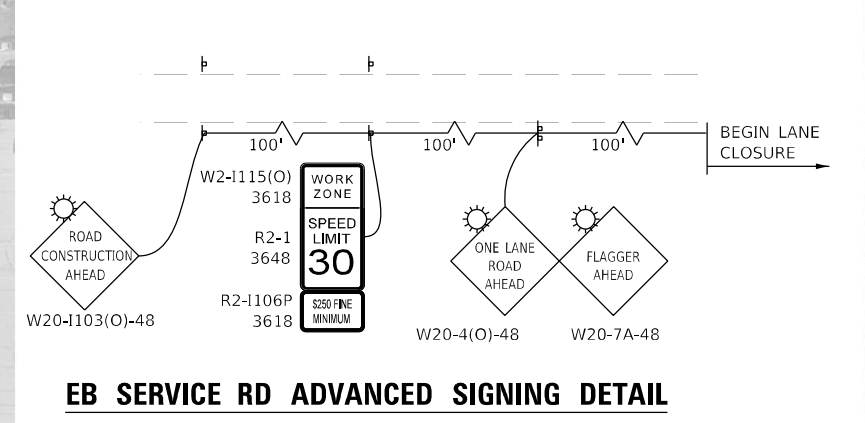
100'

100'

100'

BEGIN LANE CLOSURE

ROAD CONSTRUCTION AHEAD

W20-I103(O)-48

W2-I115(O) 3618

WORK ZONE

SPEED LIMIT 30

R2-1 3648

R2-I106P 3618

$250 FINE MINIMUM

ONE LANE ROAD AHEAD

W20-4(O)-48

FLAGGER AHEAD

W20-7A-48

EB SERVICE RD ADVANCED SIGNING DETAIL